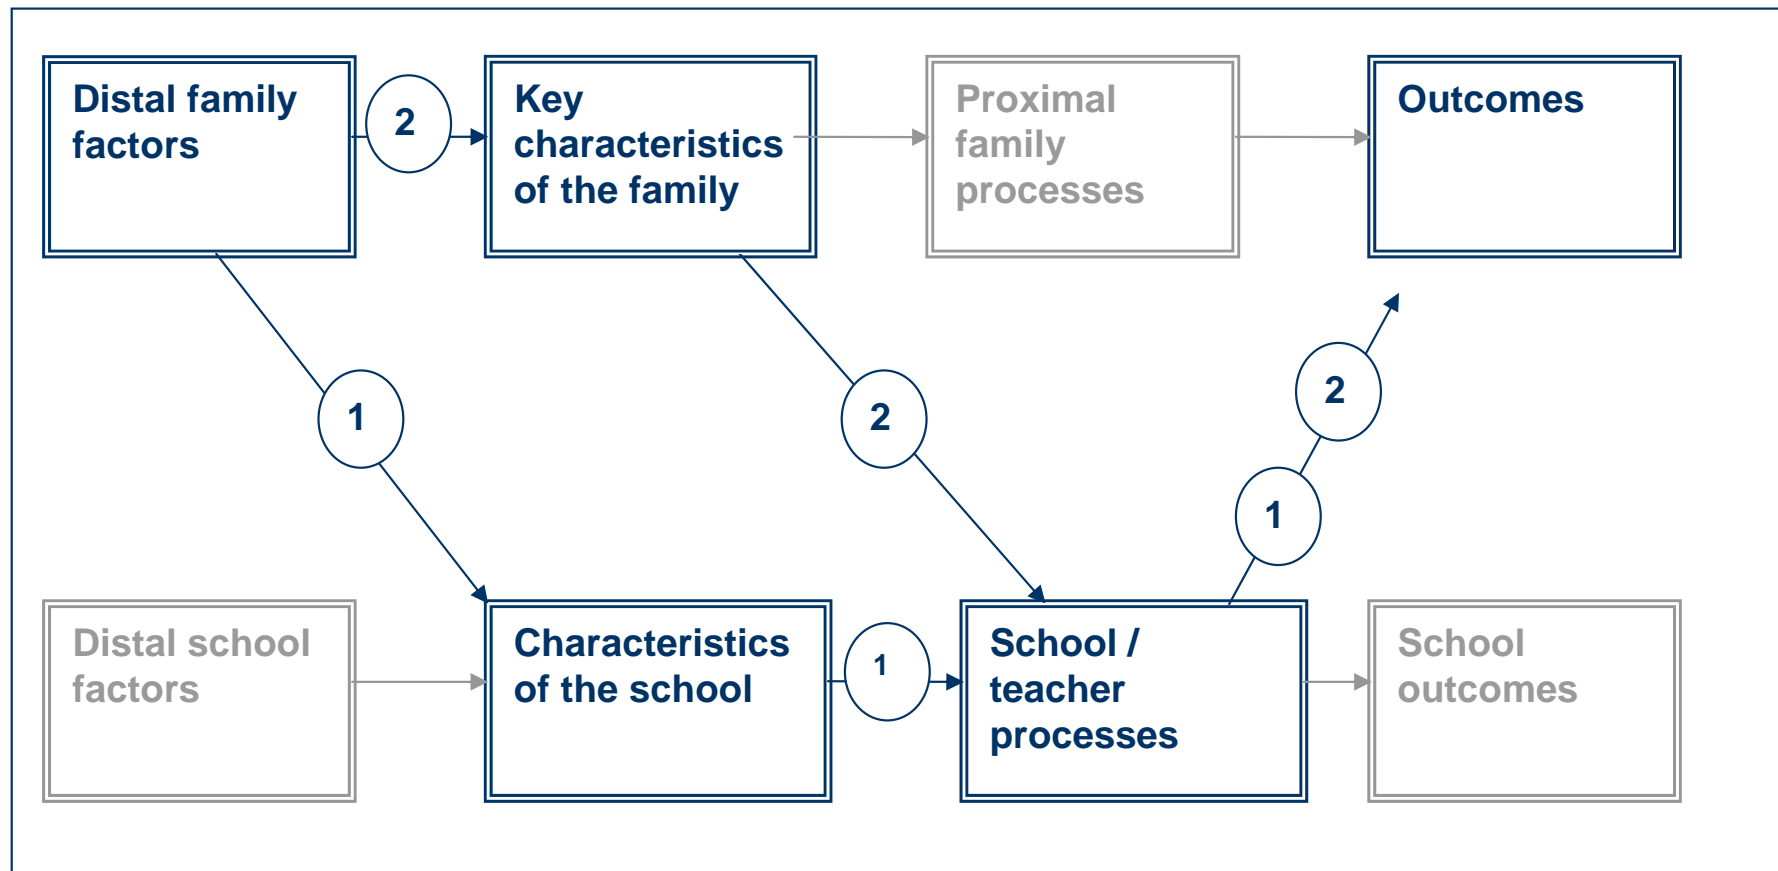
Distal family factors

2

Key characteristics of the family

Proximal family processes

Outcomes

1

2

2

1

Distal school factors

Characteristics of the school

1

School / teacher processes

School outcomes